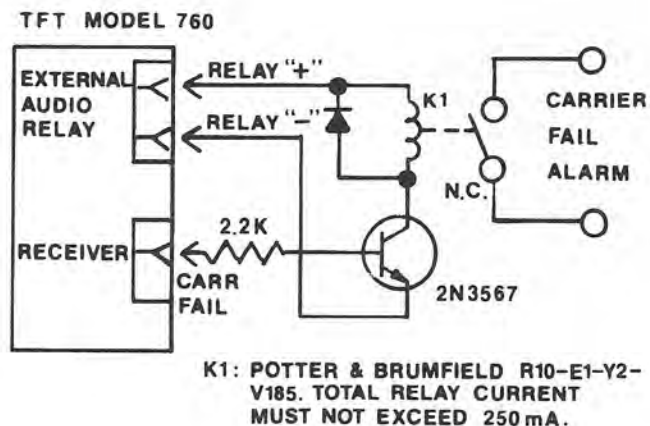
TFT MODEL 760

EXTERNAL AUDIO RELAY

RELAY "+"

RELAY "–"

K1

CARRIER FAIL ALARM

N.C.

RECEIVER

2.2K

CARR FAIL

2N3567

K1: POTTER & BRUMFIELD R10-E1-Y2-V185. TOTAL RELAY CURRENT MUST NOT EXCEED 250 mA.